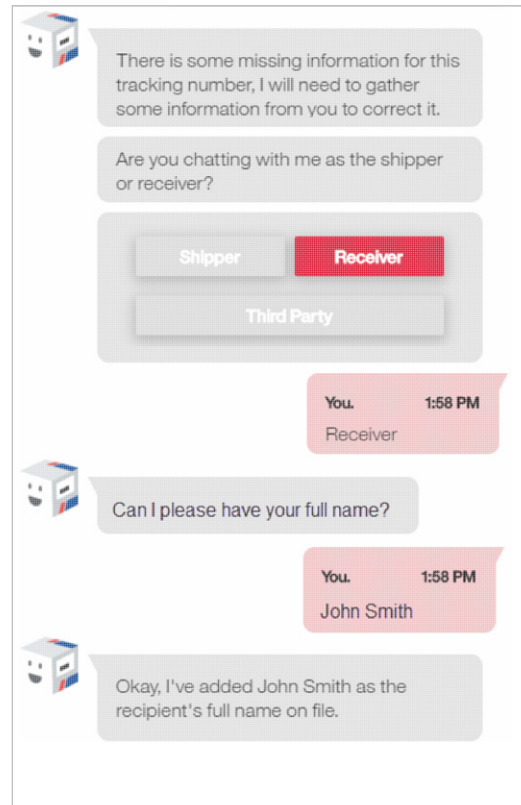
There is some missing information for this tracking number, I will need to gather some information from you to correct it.

Are you chatting with me as the shipper or receiver?

Shipper

Receiver

Third Party

You. 1:58 PM

Receiver

Can I please have your full name?

You. 1:58 PM

John Smith

Okay, I've added John Smith as the recipient's full name on file.